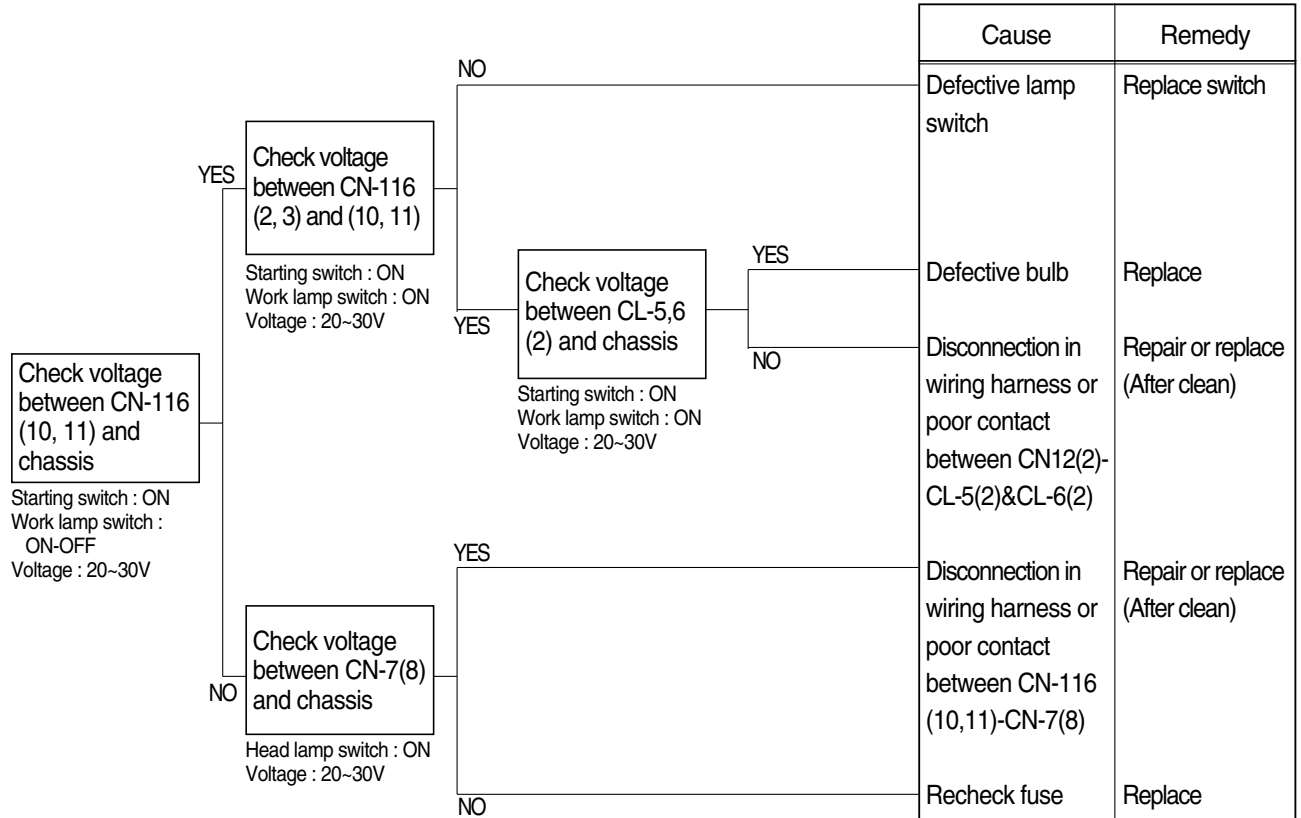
Check voltage between CN-116 (10, 11) and chassis

Starting switch : ON
Work lamp switch : ON-OFF
Voltage : 20~30V

YES

Check voltage between CN-116 (2, 3) and (10, 11)

Starting switch : ON
Work lamp switch : ON
Voltage : 20~30V

NO

YES

Check voltage between CL-5,6 (2) and chassis

Starting switch : ON
Work lamp switch : ON
Voltage : 20~30V

YES

NO

NO

Check voltage between CN-7(8) and chassis

Head lamp switch : ON
Voltage : 20~30V

YES

NO

| Cause | Remedy |
|---|---|
| Defective lamp switch | Replace switch |
| Defective bulb | Replace |
| Disconnection in wiring harness or poor contact between CN12(2)-CL-5(2)&CL-6(2) | Repair or replace (After clean) |
| Disconnection in wiring harness or poor contact between CN-116 (10,11)-CN-7(8) | Repair or replace (After clean) |
| Recheck fuse | Replace |